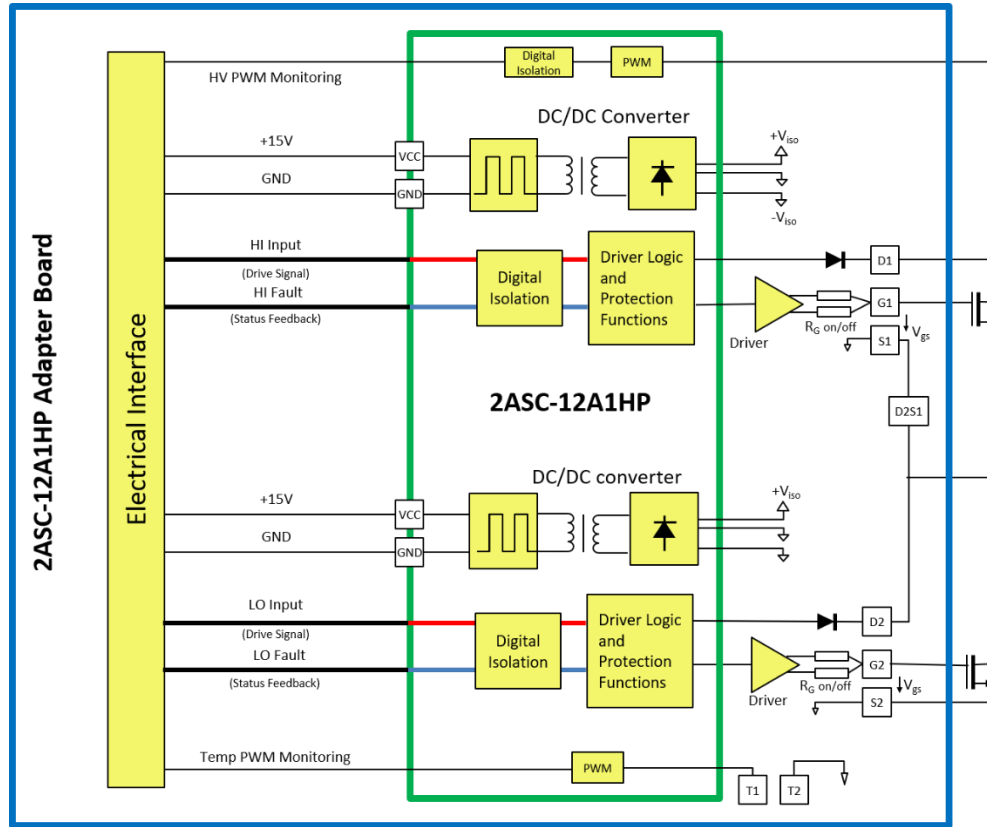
2ASC-12A1HP Adapter Board

Electrical Interface

HV PWM Monitoring

Digital Isolation

PWM

DC/DC Converter

+15V

VCC

GND

GND

$+V_{iso}$

$-V_{iso}$

HI Input

(Drive Signal)

HI Fault

(Status Feedback)

Digital Isolation

Driver Logic and Protection Functions

D1

G1

Driver

$R_G$ on/off

S1

$V_{gs}$

2ASC-12A1HP

D2S1

DC/DC converter

+15V

VCC

GND

GND

$+V_{iso}$

LO Input

(Drive Signal)

LO Fault

(Status Feedback)

Digital Isolation

Driver Logic and Protection Functions

D2

G2

Driver

$R_G$ on/off

$V_{gs}$

S2

Temp PWM Monitoring

PWM

T1

T2